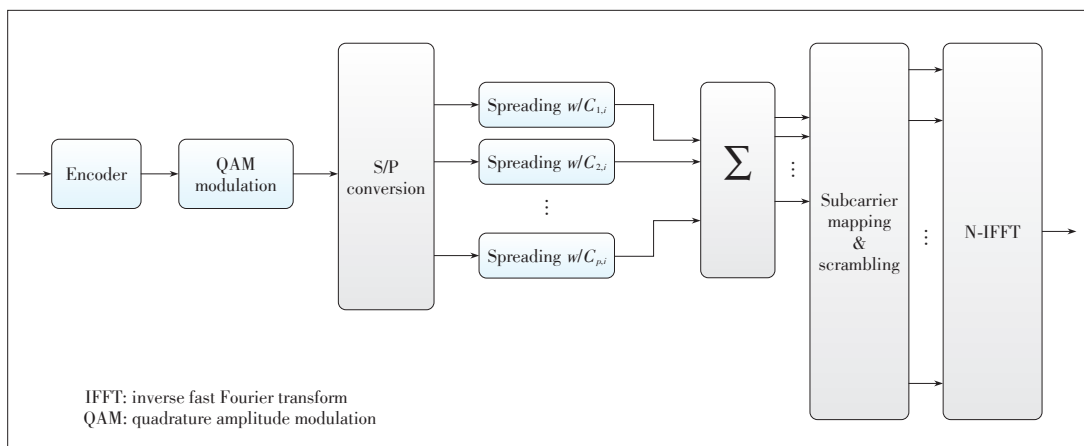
Encoder

QAM modulation

S/P conversion

Spreading $w/C_{1,i}$

Spreading $w/C_{2,i}$

⋮

Spreading $w/C_{p,i}$

$\sum$

⋮

Subcarrier mapping & scrambling

⋮

N-IFFT

IFFT: inverse fast Fourier transform
QAM: quadrature amplitude modulation